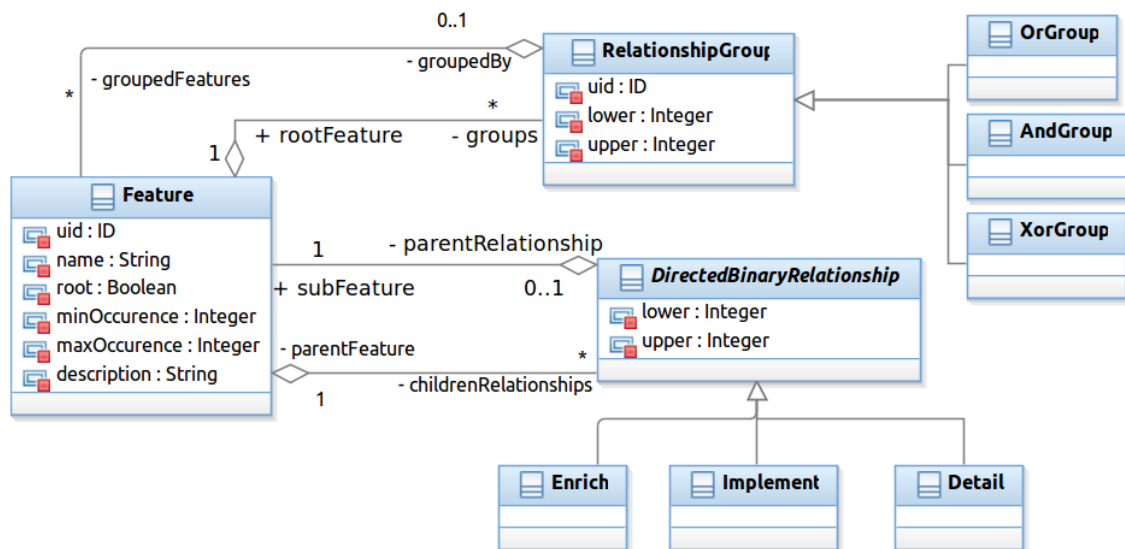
0..1

\* - groupedFeatures

- groupedBy

RelationshipGrou

uid : ID
lower : Integer
upper : Integer

\*

1 + rootFeature - groups

OrGroup

AndGroup

XorGroup

Feature

uid : ID
name : String
root : Boolean
minOccurence : Integer
maxOccurence : Integer
description : String

1 - parentRelationship

+ subFeature 0..1

DirectedBinaryRelationship

lower : Integer
upper : Integer

- parentFeature \*

- childrenRelationships

1

Enrich

Implement

Detail